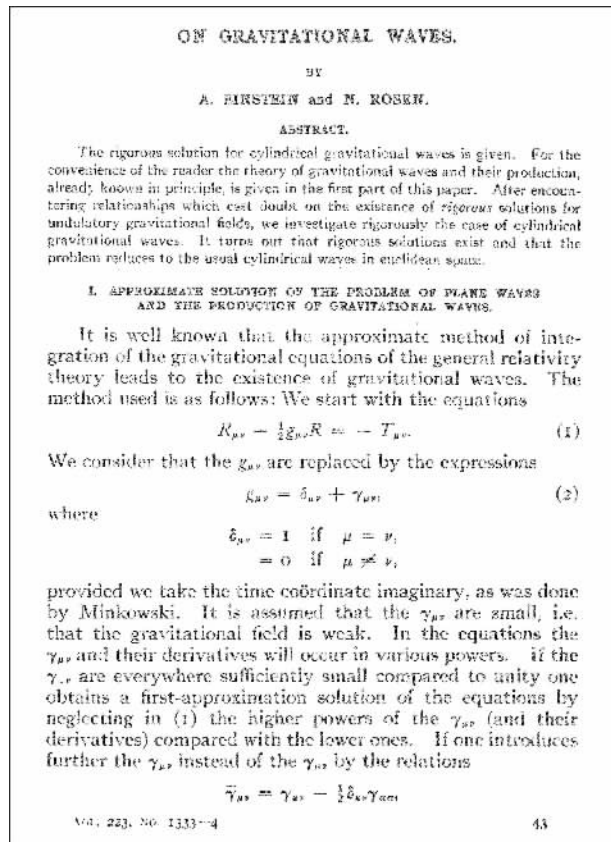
ON GRAVITATIONAL WAVES.

BY

A. EINSTEIN and N. ROSEN.

ABSTRACT.

The rigorous solution for cylindrical gravitational waves is given. For the convenience of the reader the theory of gravitational waves and their production, already known in principle, is given in the first part of this paper. After encountering relationships which cast doubt on the existence of *rigorous* solutions for undulatory gravitational fields, we investigate rigorously the case of cylindrical gravitational waves. It turns out that rigorous solutions exist and that the problem reduces to the usual cylindrical waves in euclidean space.

I. APPROXIMATE SOLUTION OF THE PROBLEM OF PLANE WAVES AND THE PRODUCTION OF GRAVITATIONAL WAVES.

It is well known that the approximate method of integration of the gravitational equations of the general relativity theory leads to the existence of gravitational waves. The method used is as follows: We start with the equations

$R_{\mu\nu} - \frac{1}{2}g_{\mu\nu}R = -T_{\mu\nu}.$ (1)

We consider that the $g_{\mu\nu}$ are replaced by the expressions

$g_{\mu\nu} = \delta_{\mu\nu} + \gamma_{\mu\nu},$ (2)

where

$\delta_{\mu\nu} = 1$ if $\mu = \nu,$
$= 0$ if $\mu \neq \nu,$

provided we take the time coördinate imaginary, as was done by Minkowski. It is assumed that the $\gamma_{\mu\nu}$ are small, i.e. that the gravitational field is weak. In the equations the $\gamma_{\mu\nu}$ and their derivatives will occur in various powers. If the $\gamma_{\mu\nu}$ are everywhere sufficiently small compared to unity one obtains a first-approximation solution of the equations by neglecting in (1) the higher powers of the $\gamma_{\mu\nu}$ (and their derivatives) compared with the lower ones. If one introduces further the $\bar{\gamma}_{\mu\nu}$ instead of the $\gamma_{\mu\nu}$ by the relations

$\bar{\gamma}_{\mu\nu} = \gamma_{\mu\nu} - \frac{1}{2}\delta_{\mu\nu}\gamma_{\alpha\alpha},$

VOL. 223, NO. 1333—4

43